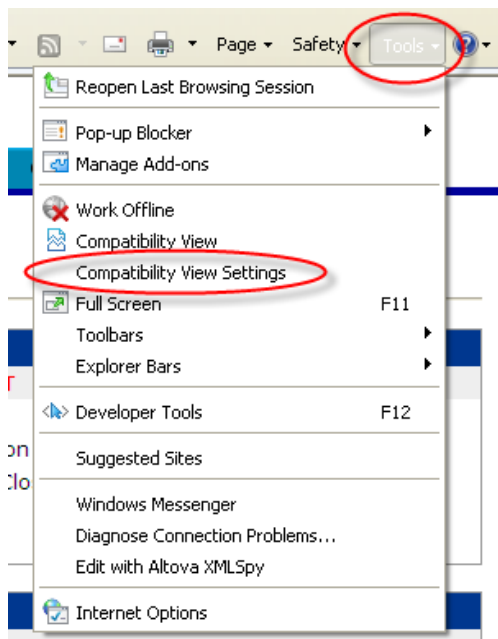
Page ▾ Safety ▾ Tools ▾

Reopen Last Browsing Session

Pop-up Blocker
Manage Add-ons

Work Offline
Compatibility View
Compatibility View Settings
Full Screen F11
Toolbars
Explorer Bars

Developer Tools F12

Suggested Sites

Windows Messenger
Diagnose Connection Problems...
Edit with Altova XMLSpy

Internet Options

T
on
Clo